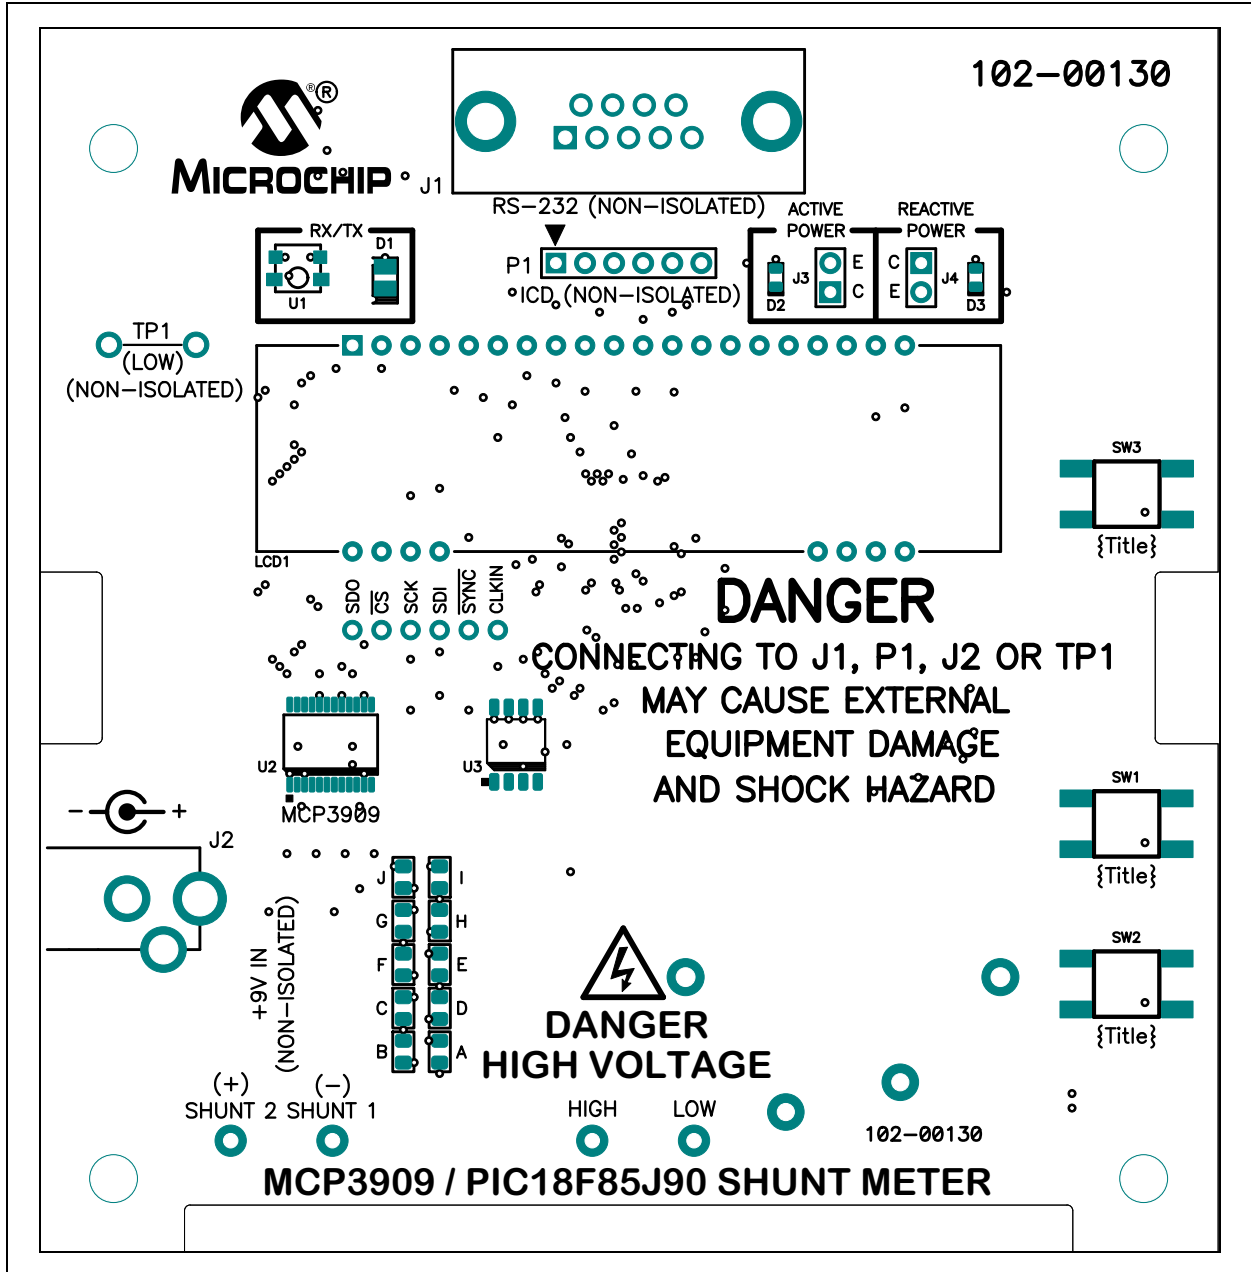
102–00130

MICROCHIP®

J1

RS–232 (NON–ISOLATED)

RX/TX
D1
U1

P1
ICD (NON–ISOLATED)

ACTIVE POWER
J3
E
C
D2

REACTIVE POWER
C
E
J4
D3

TP1
(LOW)
(NON–ISOLATED)

SW3
{Title}

LCD1

SDO $\overline{CS}$ SCK SDI $\overline{SYNC}$ CLKIN

DANGER
CONNECTING TO J1, P1, J2 OR TP1
MAY CAUSE EXTERNAL
EQUIPMENT DAMAGE
AND SHOCK HAZARD

U2
MCP3909

U3

SW1
{Title}

– +
J2

J I
G H
F E
C D
B A

+9V IN
(NON–ISOLATED)

SW2
{Title}

DANGER
HIGH VOLTAGE

(+) (–)
SHUNT 2 SHUNT 1

HIGH LOW

102–00130

MCP3909 / PIC18F85J90 SHUNT METER